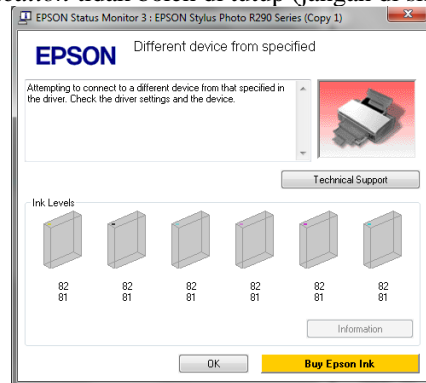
EPSON Status Monitor 3 : EPSON Stylus Photo R290 Series (Copy 1)

EPSON

Different device from specified

Attempting to connect to a different device from that specified in the driver. Check the driver settings and the device.

Technical Support

Ink Levels

| 82 | 82 | 82 | 82 | 82 | 82 |
|---|---|---|---|---|---|
| 81 | 81 | 81 | 81 | 81 | 81 |

Information

OK

Buy Epson Ink